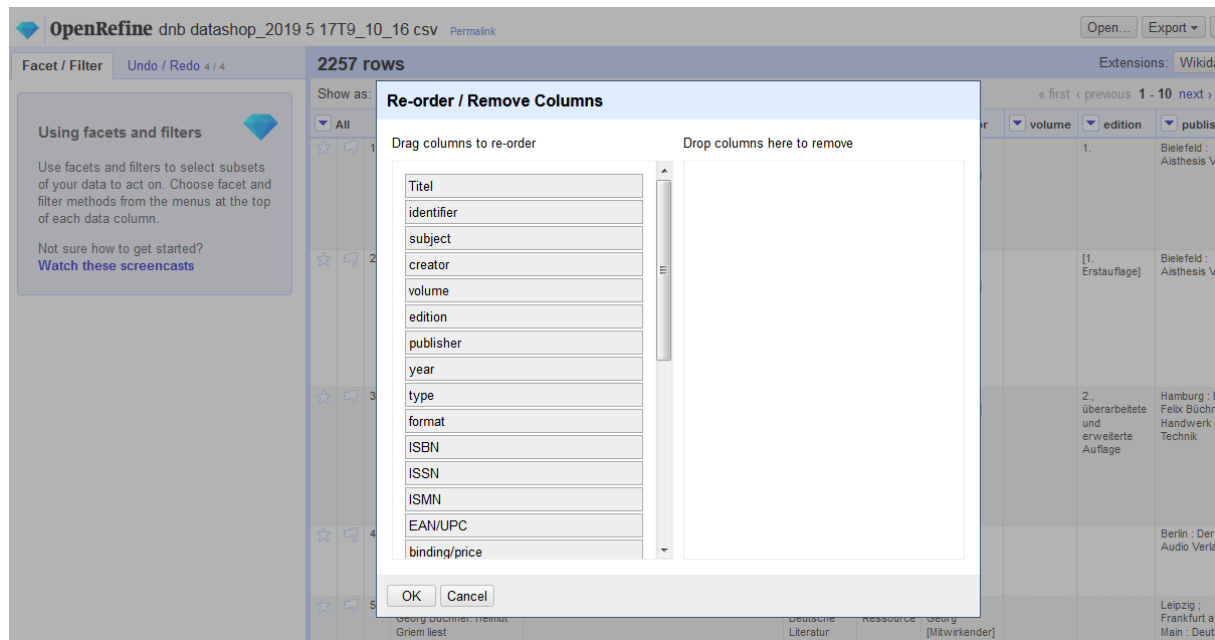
OpenRefine dnb datashop_2019 5 17T9_10_16 csv Permalink

Open... Export ▾

Facet / Filter Undo / Redo 4 / 4

2257 rows

Extensions: Wikid

Using facets and filters

Use facets and filters to select subsets of your data to act on. Choose facet and filter methods from the menus at the top of each data column.

Not sure how to get started?
Watch these screencasts

Show as:

« first ‹ previous 1 - 10 next ›

All

r volume edition publis

1. Bielefeld : Aisthesis V

[1. Erstauflage] Bielefeld : Aisthesis V

2., überarbeitete und erweiterte Auflage Hamburg : Felix Büchn Handwerk Technik

Berlin : Der Audio Verla

Georg Büchner. Helmut Griem liest Deutsche Literatur Ressource Georg [Mitwirkender] Leipzig ; Frankfurt a Main : Deut

Re-order / Remove Columns

Drag columns to re-order

Drop columns here to remove

Titel
identifier
subject
creator
volume
edition
publisher
year
type
format
ISBN
ISSN
ISMN
EAN/UPC
binding/price

OK Cancel